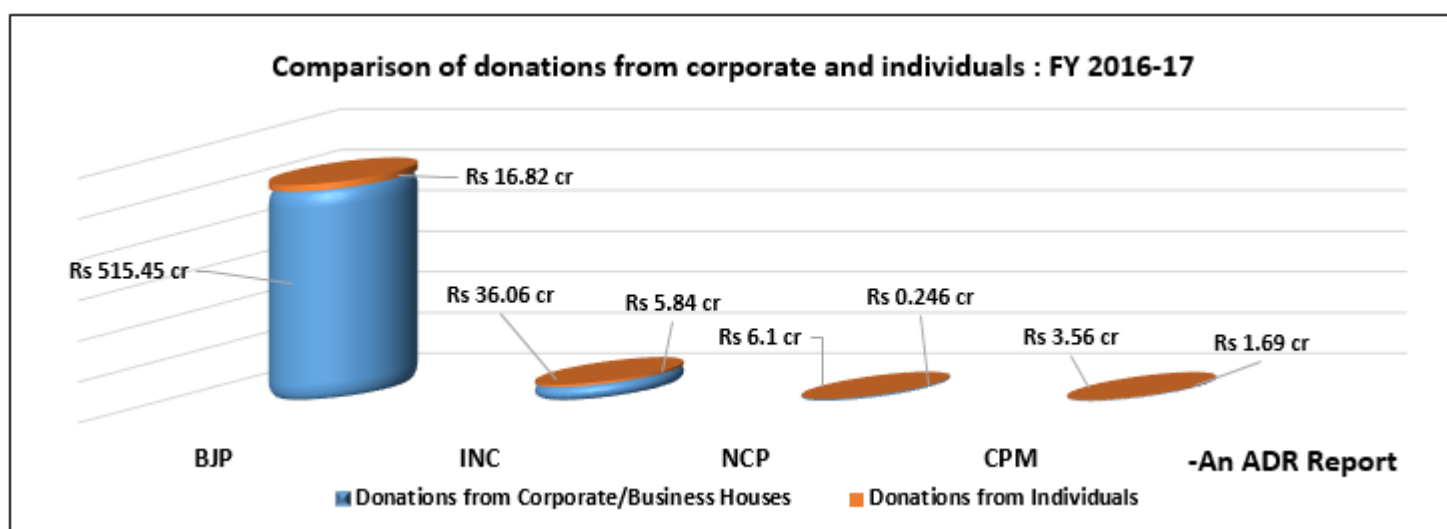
Comparison of donations from corporate and individuals : FY 2016-17

Rs 16.82 cr

Rs 515.45 cr

Rs 36.06 cr

Rs 5.84 cr

Rs 6.1 cr

Rs 0.246 cr

Rs 3.56 cr

Rs 1.69 cr

BJP

INC

NCP

CPM

-An ADR Report

Donations from Corporate/Business Houses

Donations from Individuals